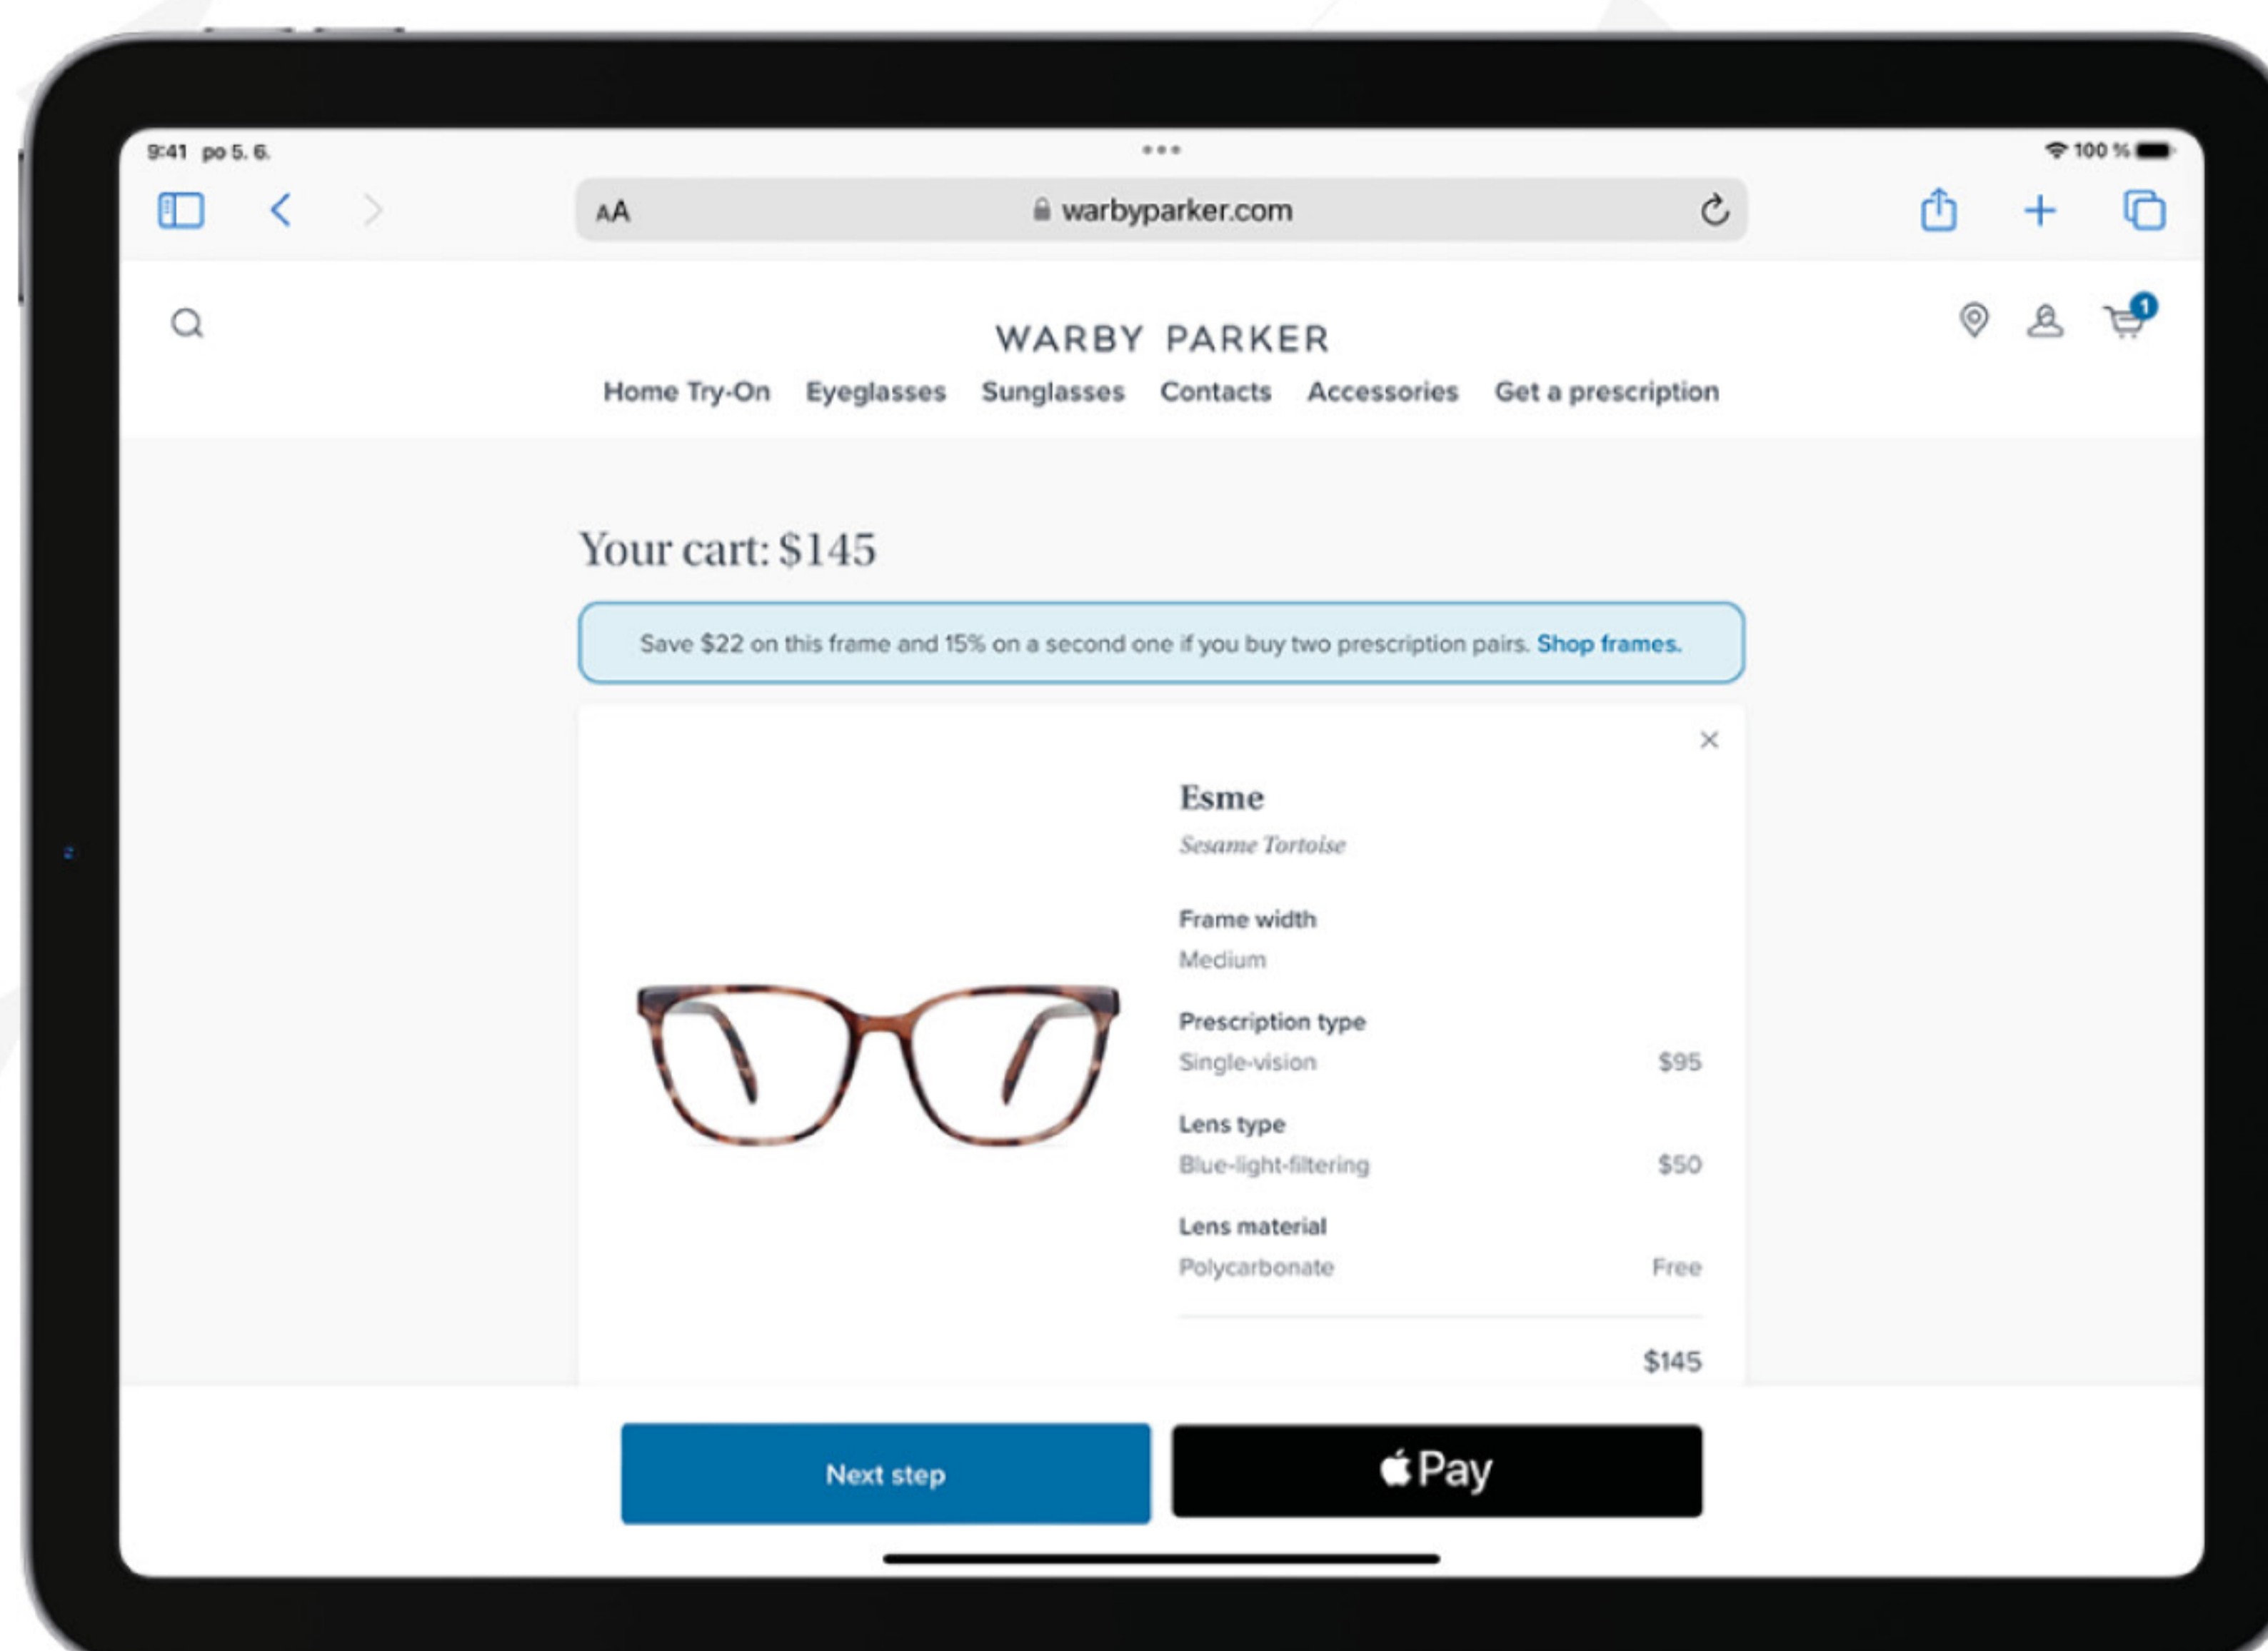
9:41 po 5. 6.

100 %

AA warbyparker.com

WARBY PARKER

1

Home Try-On Eyeglasses Sunglasses Contacts Accessories Get a prescription

Your cart: $145

Save $22 on this frame and 15% on a second one if you buy two prescription pairs. Shop frames.

Esme

Sesame Tortoise

Frame width

Medium

Prescription type

Single-vision $95

Lens type

Blue-light-filtering $50

Lens material

Polycarbonate Free

$145

Next step

Pay